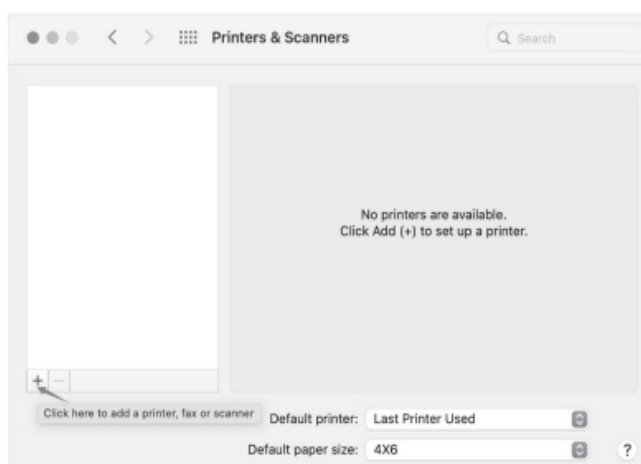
Printers & Scanners

Search

No printers are available.
Click Add (+) to set up a printer.

+ −

Click here to add a printer, fax or scanner

Default printer: Last Printer Used

Default paper size: 4X6

?